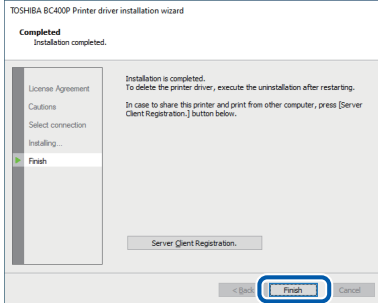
TOSHIBA BC400P Printer driver installation wizard

Completed
Installation completed.

License Agreement
Cautions
Select connection
Installing...
Finish

Installation is completed.
To delete the printer driver, execute the uninstallation after restarting.

In case to share this printer and print from other computer, press [Server Client Registration.] button below.

Server Client Registration.

< Back
Finish
Cancel